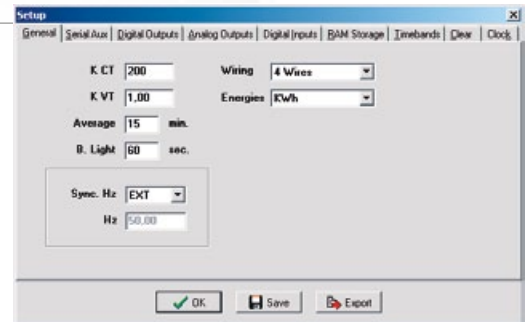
Setup
×
General | Serial Aux | Digital Outputs | Analog Outputs | Digital Inputs | RAM Storage | Timebands | Clear | Clock

K CT 200
K VT 1,00
Average 15 min.
B. Light 60 sec.

Wiring 4 Wires
Energies KWh

Sync. Hz EXT
Hz 50,00

OK
Save
Export